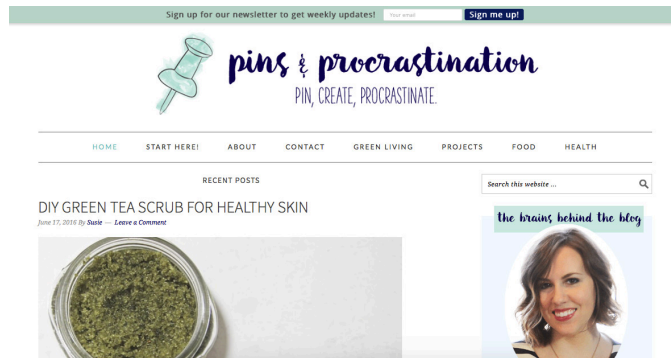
Sign up for our newsletter to get weekly updates! Your email Sign me up!

pins & procrastination
PIN, CREATE, PROCRASTINATE.

HOME START HERE! ABOUT CONTACT GREEN LIVING PROJECTS FOOD HEALTH

RECENT POSTS

Search this website ...

DIY GREEN TEA SCRUB FOR HEALTHY SKIN
June 17, 2016 By Susie — Leave a Comment

the brains behind the blog